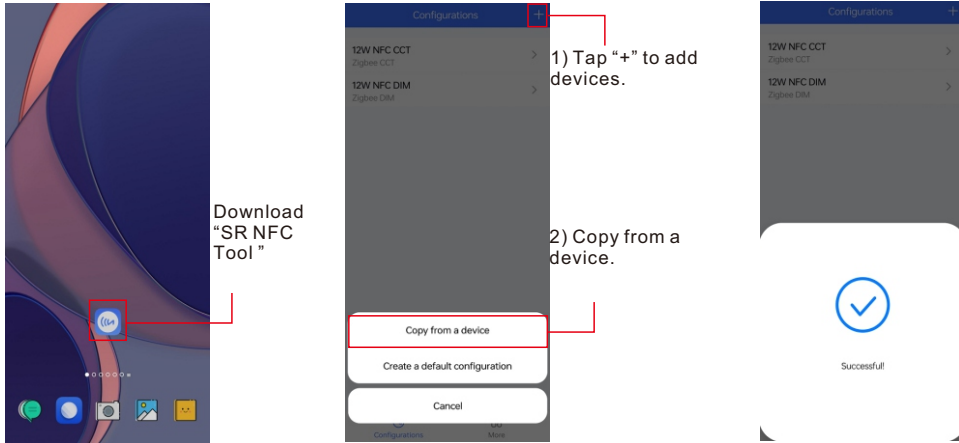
Download "SR NFC Tool "

Configurations +

12W NFC CCT
Zigbee CCT

12W NFC DIM
Zigbee DIM

Copy from a device

Create a default configuration

Cancel

Configurations More

1) Tap "+" to add devices.

2) Copy from a device.

Configurations +

12W NFC CCT
Zigbee CCT

12W NFC DIM
Zigbee DIM

Successful!